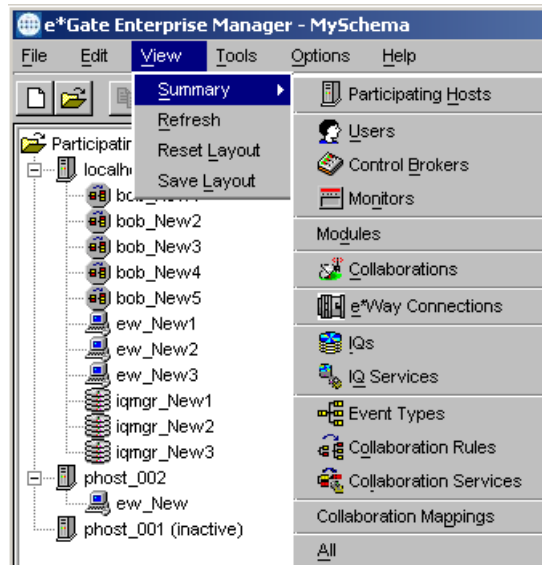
e*Gate Enterprise Manager - MySchema

File Edit View Tools Options Help

Summary
Refresh
Reset Layout
Save Layout

Participating Hosts
Users
Control Brokers
Monitors
Modules
Collaborations
e*Way Connections
IQs
IQ Services
Event Types
Collaboration Rules
Collaboration Services
Collaboration Mappings
All

Participatin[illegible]
localh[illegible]
bob_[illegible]
bob_New2
bob_New3
bob_New4
bob_New5
ew_New1
ew_New2
ew_New3
iqmgr_New1
iqmgr_New2
iqmgr_New3
phost_002
ew_New
phost_001 (inactive)